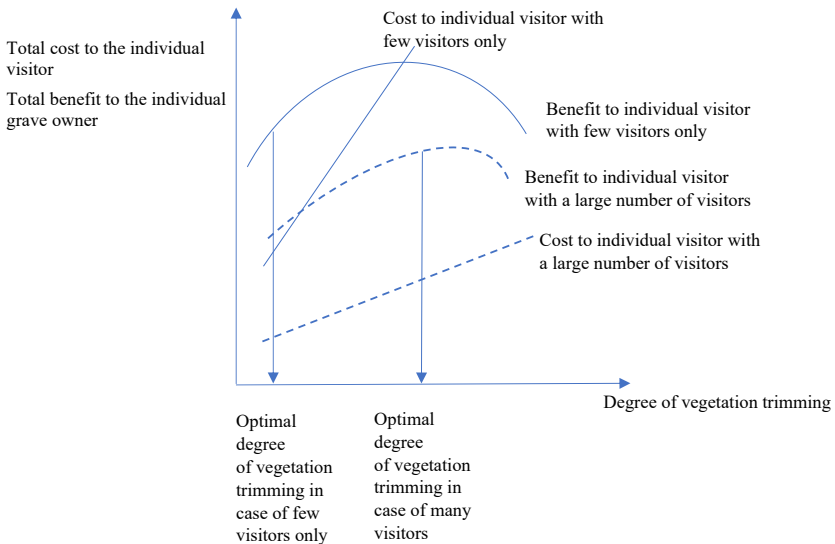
Total cost to the individual visitor

Total benefit to the individual grave owner

Cost to individual visitor with few visitors only

Benefit to individual visitor with few visitors only

Benefit to individual visitor with a large number of visitors

Cost to individual visitor with a large number of visitors

Degree of vegetation trimming

Optimal degree of vegetation trimming in case of few visitors only

Optimal degree of vegetation trimming in case of many visitors